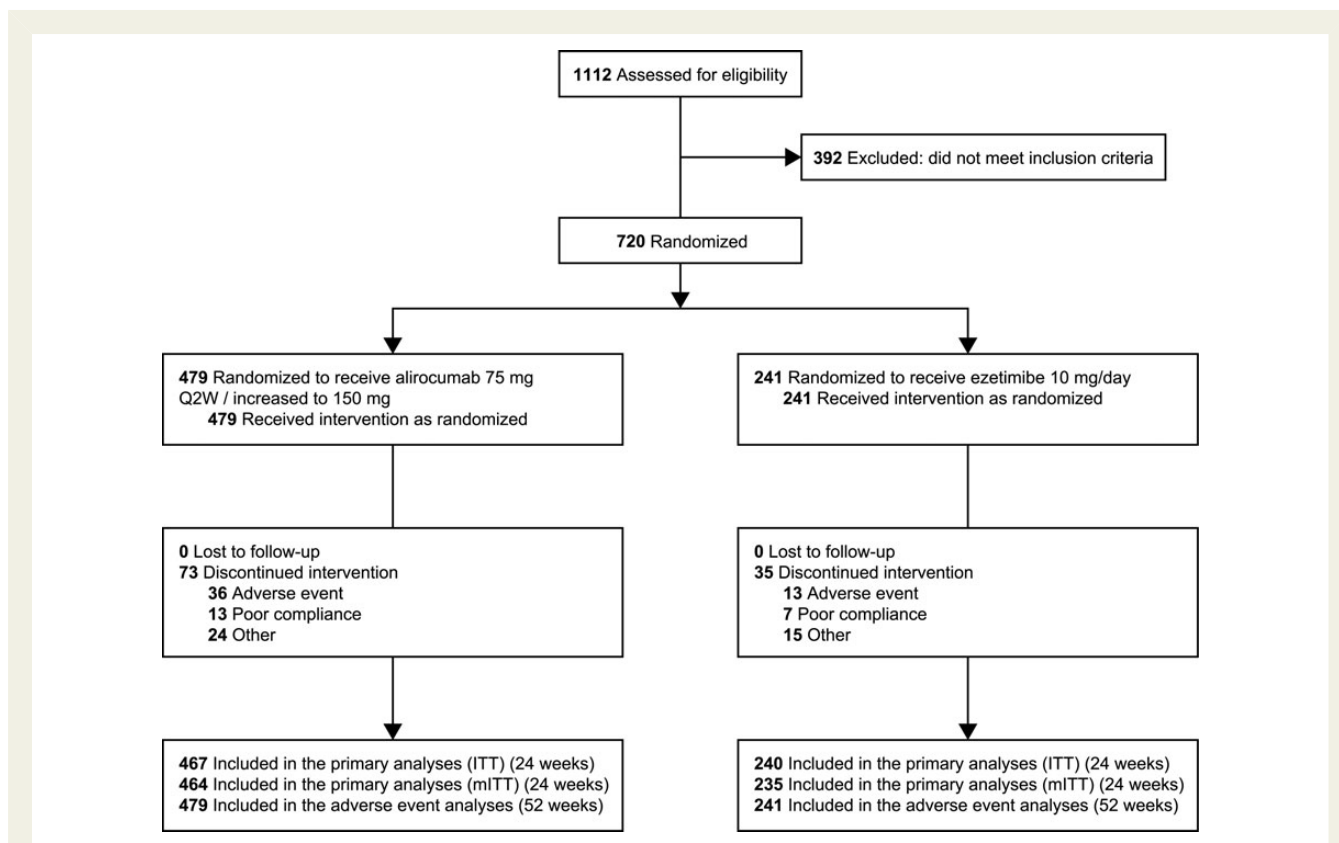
1112 Assessed for eligibility

392 Excluded: did not meet inclusion criteria

720 Randomized

479 Randomized to receive alirocumab 75 mg Q2W / increased to 150 mg
479 Received intervention as randomized

241 Randomized to receive ezetimibe 10 mg/day
241 Received intervention as randomized

0 Lost to follow-up
73 Discontinued intervention
36 Adverse event
13 Poor compliance
24 Other

0 Lost to follow-up
35 Discontinued intervention
13 Adverse event
7 Poor compliance
15 Other

467 Included in the primary analyses (ITT) (24 weeks)
464 Included in the primary analyses (mITT) (24 weeks)
479 Included in the adverse event analyses (52 weeks)

240 Included in the primary analyses (ITT) (24 weeks)
235 Included in the primary analyses (mITT) (24 weeks)
241 Included in the adverse event analyses (52 weeks)